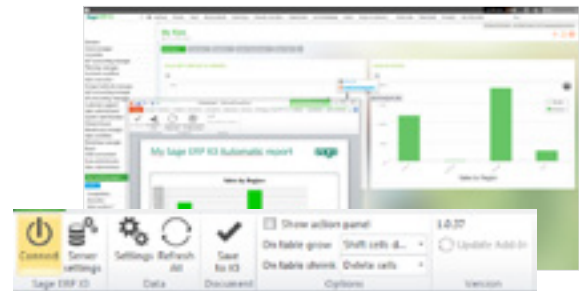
My Sage ERP X3 Automatic report

sage

Sales by Region

Connect

Server settings

Sage ERP X3

Settings

Refresh All

Data

Save to X3

Document

Show action panel

On table grow

Shift cells d...

On table shrink

Delete cells

Options

1.0.37

Update Add-In

Version